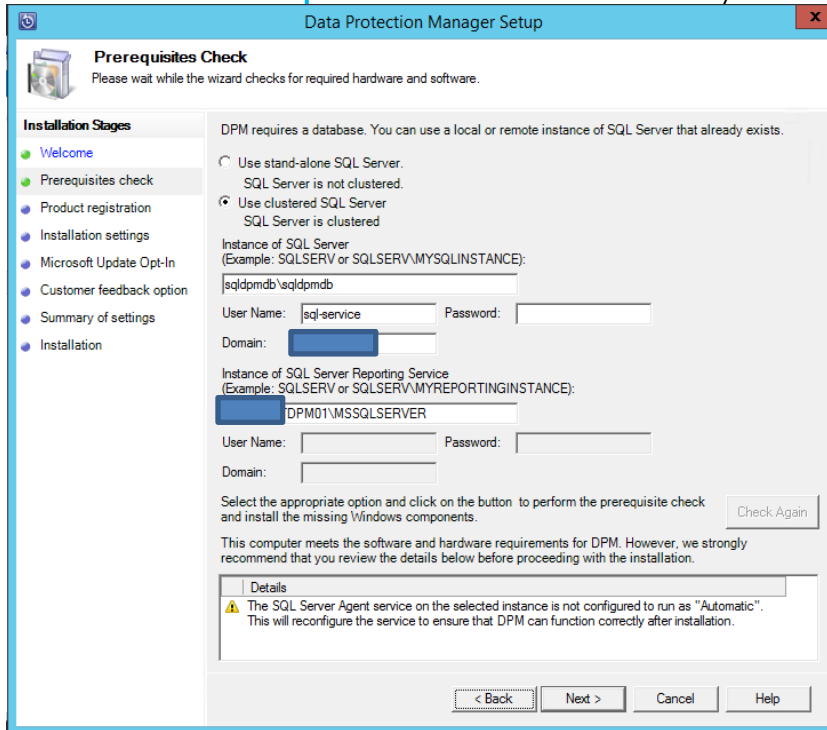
Data Protection Manager Setup

Prerequisites Check
Please wait while the wizard checks for required hardware and software.

Installation Stages
Welcome
Prerequisites check
Product registration
Installation settings
Microsoft Update Opt-In
Customer feedback option
Summary of settings
Installation

DPM requires a database. You can use a local or remote instance of SQL Server that already exists.

Use stand-alone SQL Server.
SQL Server is not clustered.
Use clustered SQL Server
SQL Server is clustered

Instance of SQL Server
(Example: SQLSERV or SQLSERV\MYSQLINSTANCE):
sqldpmdb\sqldpmdb

User Name: sql-service
Password:
Domain:

Instance of SQL Server Reporting Service
(Example: SQLSERV or SQLSERV\MYREPORTINGINSTANCE):
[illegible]DPM01\MSSQLSERVER

User Name:
Password:
Domain:

Select the appropriate option and click on the button to perform the prerequisite check and install the missing Windows components.

Check Again

This computer meets the software and hardware requirements for DPM. However, we strongly recommend that you review the details below before proceeding with the installation.

Details
The SQL Server Agent service on the selected instance is not configured to run as "Automatic". This will reconfigure the service to ensure that DPM can function correctly after installation.

< Back
Next >
Cancel
Help